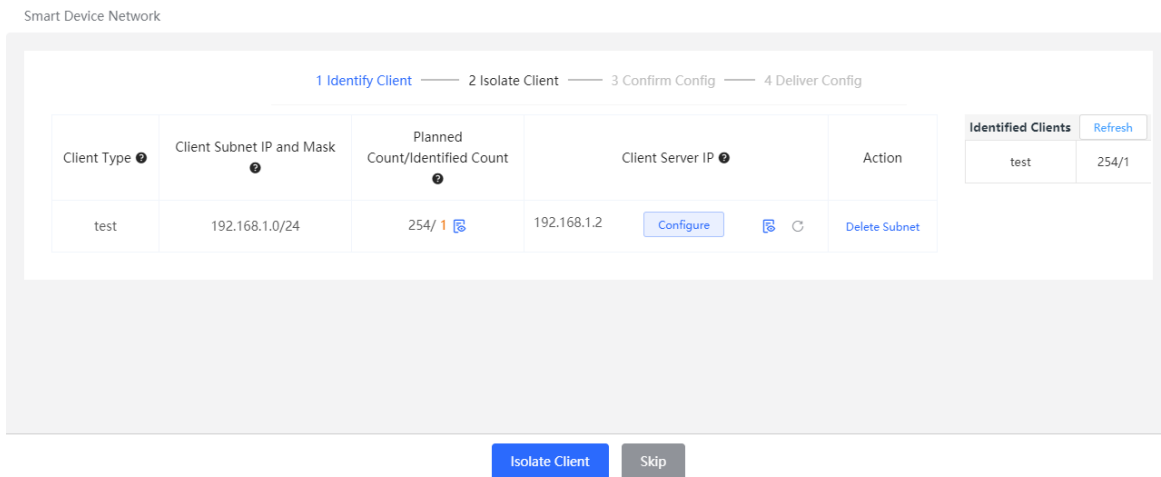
Smart Device Network

1 Identify Client —— 2 Isolate Client —— 3 Confirm Config —— 4 Deliver Config

| Client Type | Client Subnet IP and Mask | Planned Count/Identified Count | Client Server IP | Action |
|---|---|---|---|---|
| test | 192.168.1.0/24 | 254/ 1 | 192.168.1.2 Configure | Delete Subnet |

| Identified Clients | Refresh |
|---|---|
| test | 254/1 |

Isolate Client Skip